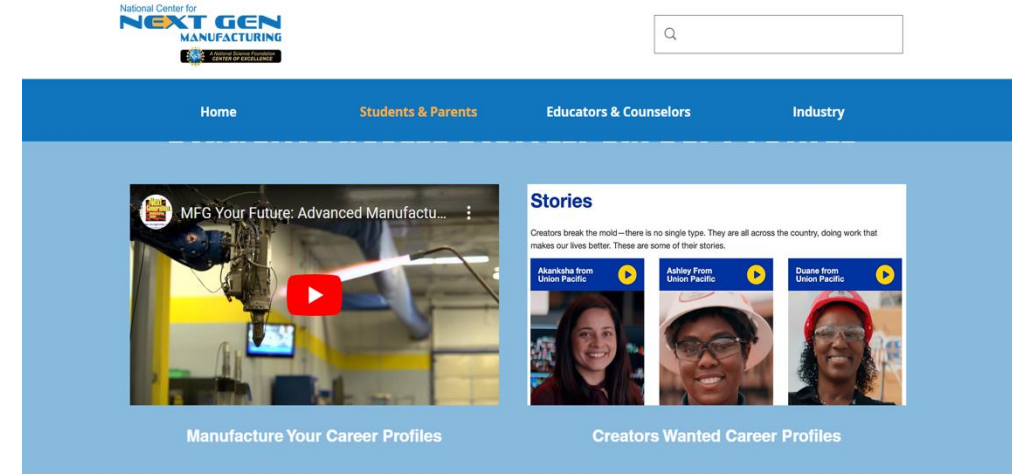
National Center for
NEXT GEN
MANUFACTURING
A National Science Foundation CENTER OF EXCELLENCE

Home
Students & Parents
Educators & Counselors
Industry

MFG Your Future: Advanced Manufactu...

Stories

Creators break the mold—there is no single type. They are all across the country, doing work that makes our lives better. These are some of their stories.

Akanksha from Union Pacific
Ashley From Union Pacific
Duane from Union Pacific

Manufacture Your Career Profiles
Creators Wanted Career Profiles